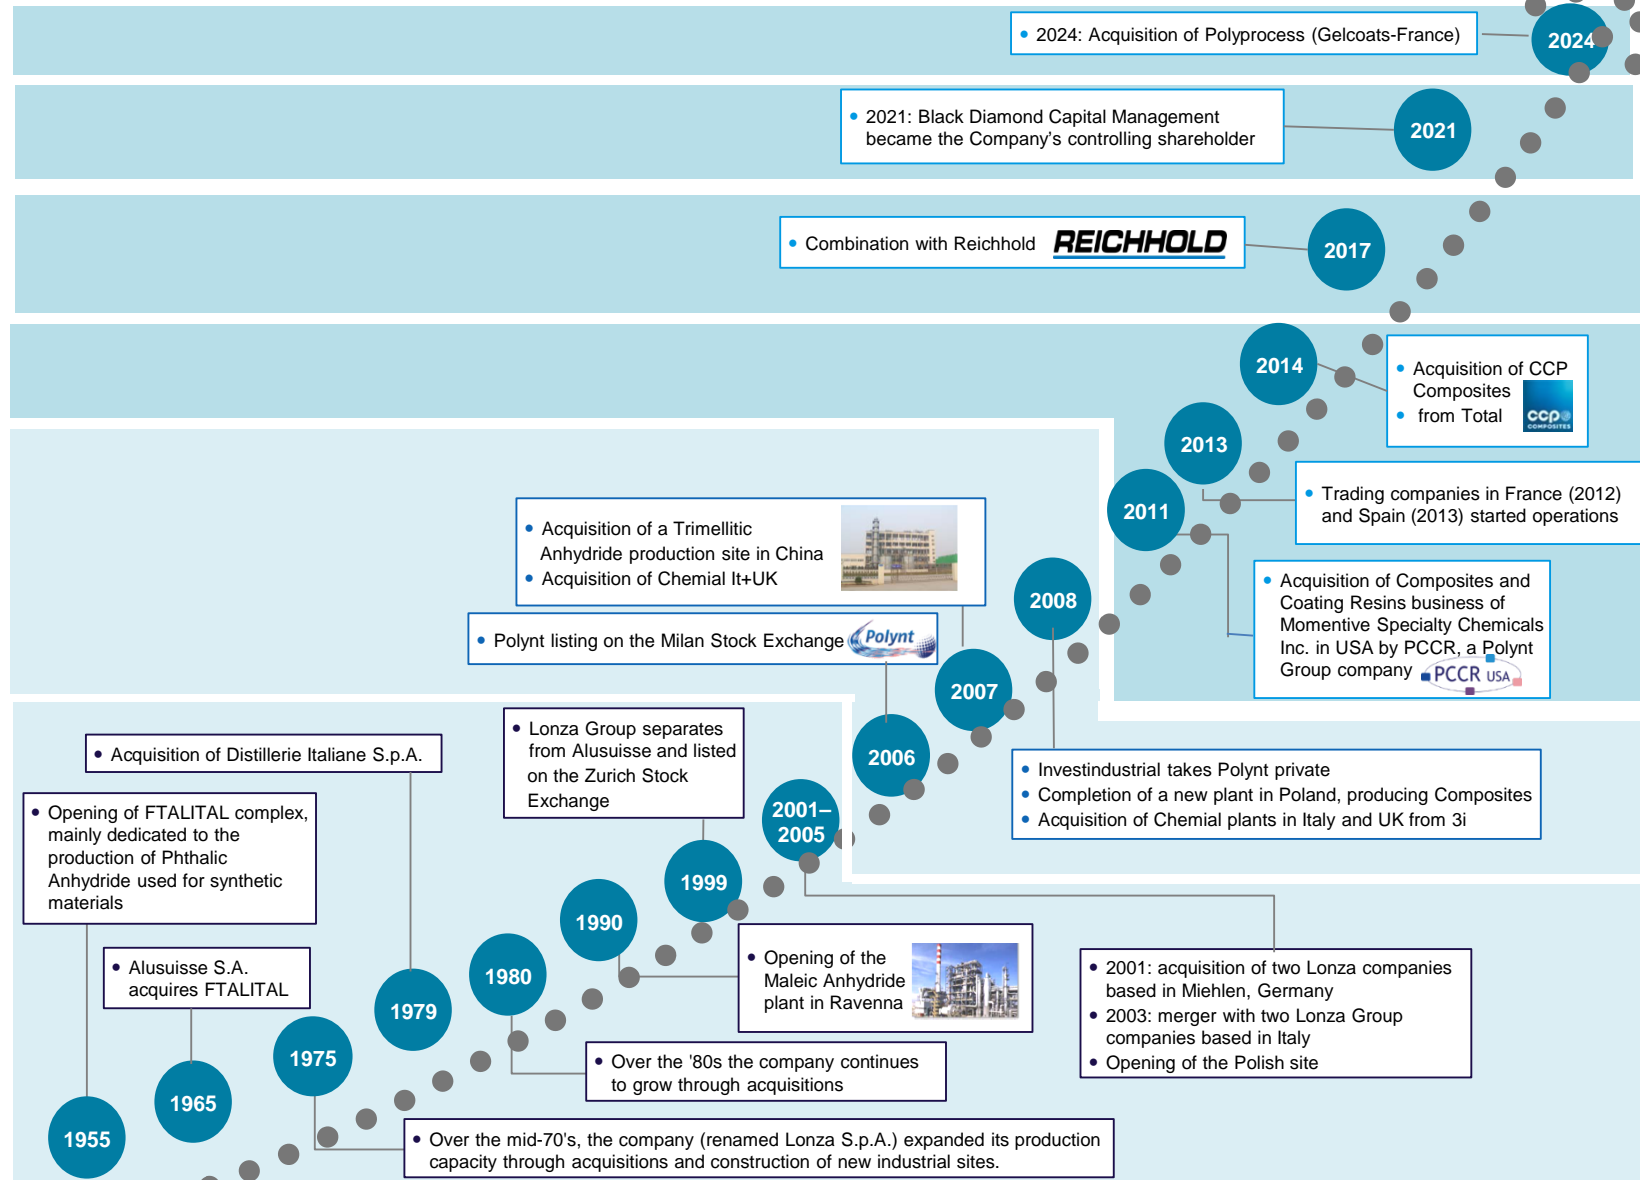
• 2024: Acquisition of Polyprocess (Gelcoats-France)

2024

• 2021: Black Diamond Capital Management became the Company's controlling shareholder

2021

• Combination with Reichhold REICHHOLD

2017

2014

• Acquisition of CCP Composites
• from Total

ccp COMPOSITES

2013

• Trading companies in France (2012) and Spain (2013) started operations

2011

• Acquisition of Composites and Coating Resins business of Momentive Specialty Chemicals Inc. in USA by PCCR, a Polynt Group company

PCCR USA

• Acquisition of a Trimellitic Anhydride production site in China
• Acquisition of Chemial It+UK

2008

• Polynt listing on the Milan Stock Exchange

Polynt

2007

2006

• Investindustrial takes Polynt private
• Completion of a new plant in Poland, producing Composites
• Acquisition of Chemial plants in Italy and UK from 3i

• Acquisition of Distillerie Italiane S.p.A.

• Lonza Group separates from Alusuisse and listed on the Zurich Stock Exchange

2001–2005

• Opening of FTALITAL complex, mainly dedicated to the production of Phthalic Anhydride used for synthetic materials

1999

1990

• Opening of the Maleic Anhydride plant in Ravenna

• 2001: acquisition of two Lonza companies based in Miehlen, Germany
• 2003: merger with two Lonza Group companies based in Italy
• Opening of the Polish site

• Alusuisse S.A. acquires FTALITAL

1980

1979

1975

1965

1955

• Over the '80s the company continues to grow through acquisitions

• Over the mid-70's, the company (renamed Lonza S.p.A.) expanded its production capacity through acquisitions and construction of new industrial sites.